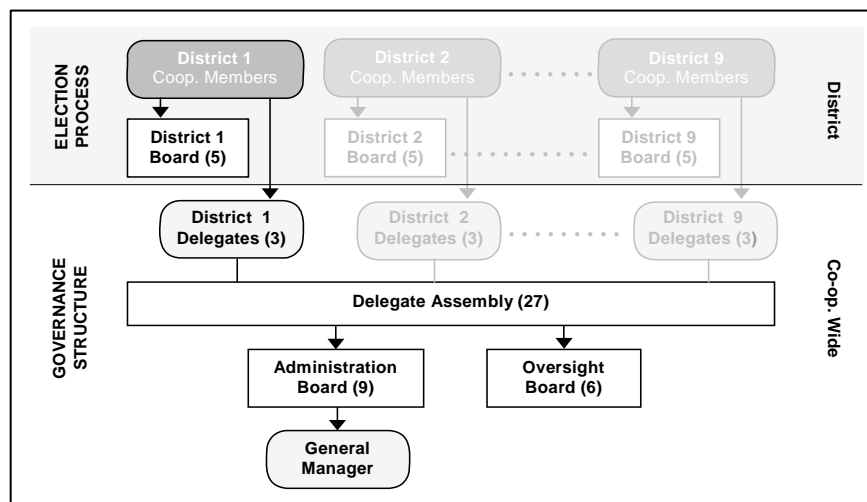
ELECTION PROCESS

District 1 Coop. Members

District 2 Coop. Members

District 9 Coop. Members

District

District 1 Board (5)

District 2 Board (5)

District 9 Board (5)

GOVERNANCE STRUCTURE

District 1 Delegates (3)

District 2 Delegates (3)

District 9 Delegates (3)

Co-op. Wide

Delegate Assembly (27)

Administration Board (9)

Oversight Board (6)

General Manager